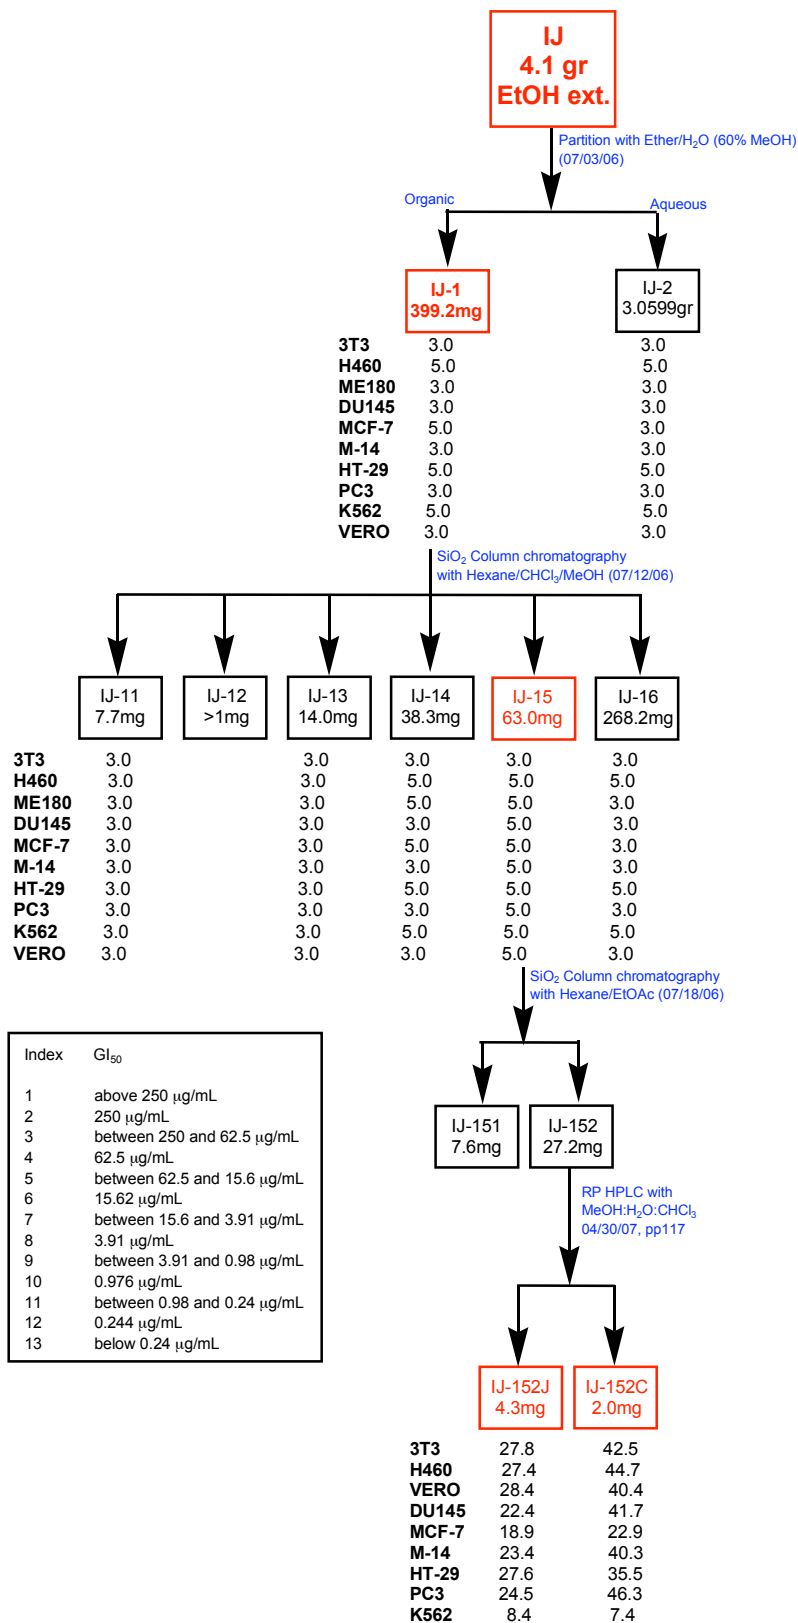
IJ
4.1 gr
EtOH ext.

Partition with Ether/$H_2O$ (60% MeOH) (07/03/06)

Organic

Aqueous

IJ-1
399.2mg

IJ-2
3.0599gr

| | IJ-1 | IJ-2 |
|---|---|---|
| 3T3 | 3.0 | 3.0 |
| H460 | 5.0 | 5.0 |
| ME180 | 3.0 | 3.0 |
| DU145 | 3.0 | 3.0 |
| MCF-7 | 5.0 | 3.0 |
| M-14 | 3.0 | 3.0 |
| HT-29 | 5.0 | 5.0 |
| PC3 | 3.0 | 3.0 |
| K562 | 5.0 | 5.0 |
| VERO | 3.0 | 3.0 |

$SiO_2$ Column chromatography with Hexane/$CHCl_3$/MeOH (07/12/06)

IJ-11
7.7mg

IJ-12
>1mg

IJ-13
14.0mg

IJ-14
38.3mg

IJ-15
63.0mg

IJ-16
268.2mg

| | IJ-11 | IJ-13 | IJ-14 | IJ-15 | IJ-16 |
|---|---|---|---|---|---|
| 3T3 | 3.0 | 3.0 | 3.0 | 3.0 | 3.0 |
| H460 | 3.0 | 3.0 | 5.0 | 5.0 | 5.0 |
| ME180 | 3.0 | 3.0 | 5.0 | 5.0 | 3.0 |
| DU145 | 3.0 | 3.0 | 3.0 | 5.0 | 3.0 |
| MCF-7 | 3.0 | 3.0 | 5.0 | 5.0 | 3.0 |
| M-14 | 3.0 | 3.0 | 3.0 | 5.0 | 3.0 |
| HT-29 | 3.0 | 3.0 | 5.0 | 5.0 | 5.0 |
| PC3 | 3.0 | 3.0 | 3.0 | 5.0 | 3.0 |
| K562 | 3.0 | 3.0 | 5.0 | 5.0 | 5.0 |
| VERO | 3.0 | 3.0 | 3.0 | 5.0 | 3.0 |

$SiO_2$ Column chromatography with Hexane/EtOAc (07/18/06)

| Index | $GI_{50}$ |
|---|---|
| 1 | above 250 μg/mL |
| 2 | 250 μg/mL |
| 3 | between 250 and 62.5 μg/mL |
| 4 | 62.5 μg/mL |
| 5 | between 62.5 and 15.6 μg/mL |
| 6 | 15.62 μg/mL |
| 7 | between 15.6 and 3.91 μg/mL |
| 8 | 3.91 μg/mL |
| 9 | between 3.91 and 0.98 μg/mL |
| 10 | 0.976 μg/mL |
| 11 | between 0.98 and 0.24 μg/mL |
| 12 | 0.244 μg/mL |
| 13 | below 0.24 μg/mL |

IJ-151
7.6mg

IJ-152
27.2mg

RP HPLC with MeOH:$H_2O$:$CHCl_3$ 04/30/07, pp117

IJ-152J
4.3mg

IJ-152C
2.0mg

| | IJ-152J | IJ-152C |
|---|---|---|
| 3T3 | 27.8 | 42.5 |
| H460 | 27.4 | 44.7 |
| VERO | 28.4 | 40.4 |
| DU145 | 22.4 | 41.7 |
| MCF-7 | 18.9 | 22.9 |
| M-14 | 23.4 | 40.3 |
| HT-29 | 27.6 | 35.5 |
| PC3 | 24.5 | 46.3 |
| K562 | 8.4 | 7.4 |